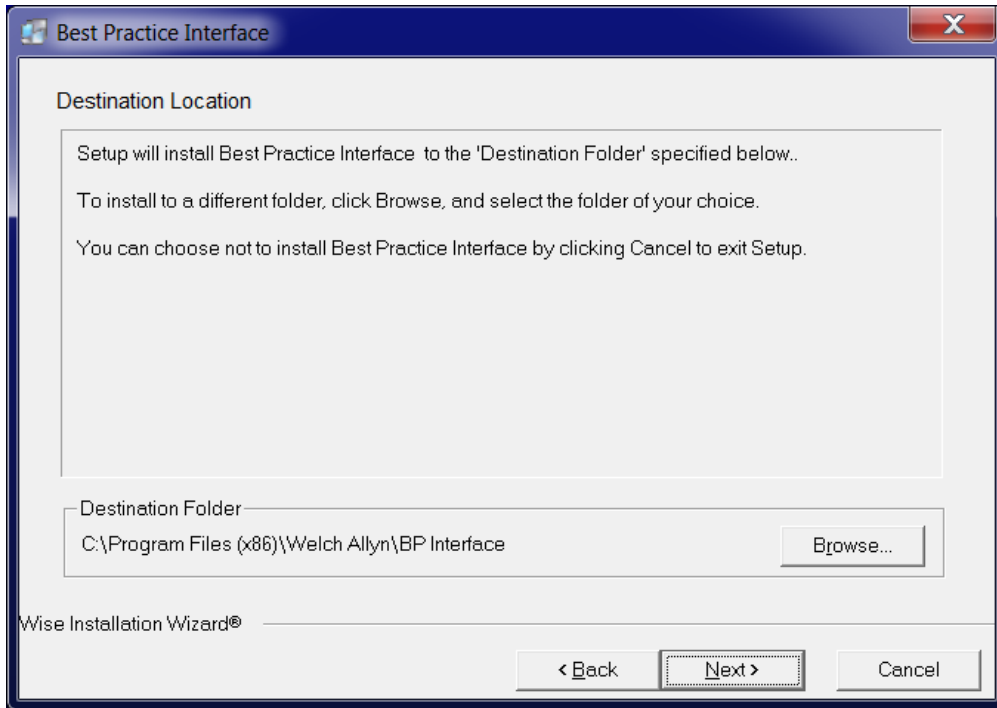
Best Practice Interface

Destination Location

Setup will install Best Practice Interface to the 'Destination Folder' specified below..

To install to a different folder, click Browse, and select the folder of your choice.

You can choose not to install Best Practice Interface by clicking Cancel to exit Setup.

Destination Folder

C:\Program Files (x86)\Welch Allyn\BP Interface

Browse...

Wise Installation Wizard®

< Back

Next >

Cancel